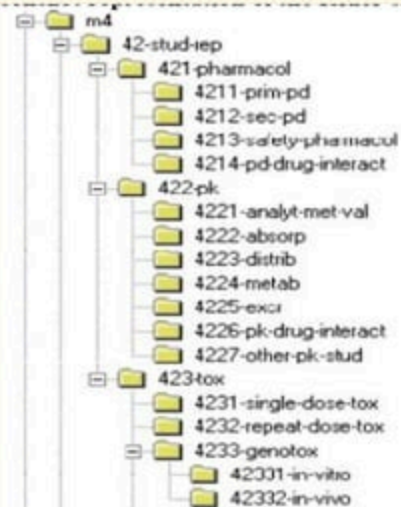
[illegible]
m4
42-stud-rep
421-pharmacol
4211-prim-pd
4212-sec-pd
4213-safety-pharmacol
4214-pd-drug-interact
422-pk
4221-analyt-met-val
4222-absorp
4223-distrib
4224-metab
4225-excr
4226-pk-drug-interact
4227-other-pk-stud
423-tox
4231-single-dose-tox
4232-repeat-dose-tox
4233-genotox
42331-in-vitro
42332-in-vivo